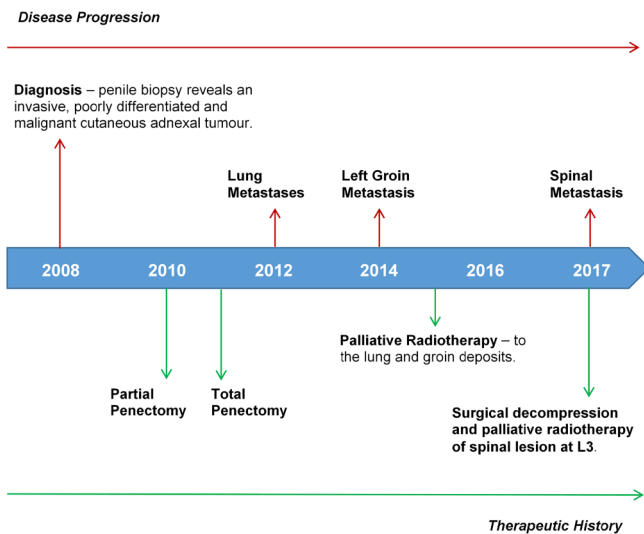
Disease Progression

Diagnosis – penile biopsy reveals an invasive, poorly differentiated and malignant cutaneous adnexal tumour.

Lung Metastases

Left Groin Metastasis

Spinal Metastasis

2008 2010 2012 2014 2016 2017

Palliative Radiotherapy – to the lung and groin deposits.

Partial Penectomy

Total Penectomy

Surgical decompression and palliative radiotherapy of spinal lesion at L3.

Therapeutic History